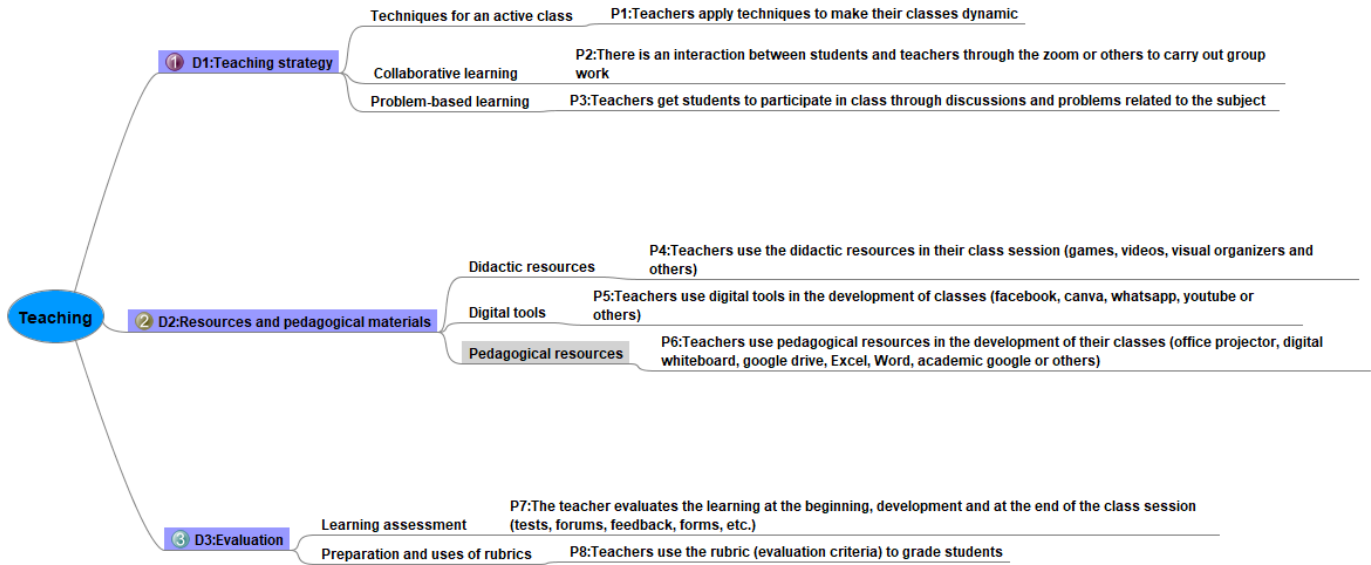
Teaching

1 D1:Teaching strategy

Techniques for an active class
P1:Teachers apply techniques to make their classes dynamic

Collaborative learning
P2:There is an interaction between students and teachers through the zoom or others to carry out group work

Problem-based learning
P3:Teachers get students to participate in class through discussions and problems related to the subject

2 D2:Resources and pedagogical materials

Didactic resources
P4:Teachers use the didactic resources in their class session (games, videos, visual organizers and others)

Digital tools
P5:Teachers use digital tools in the development of classes (facebook, canva, whatsapp, youtube or others)

Pedagogical resources
P6:Teachers use pedagogical resources in the development of their classes (office projector, digital whiteboard, google drive, Excel, Word, academic google or others)

3 D3:Evaluation

Learning assessment
P7:The teacher evaluates the learning at the beginning, development and at the end of the class session (tests, forums, feedback, forms, etc.)

Preparation and uses of rubrics
P8:Teachers use the rubric (evaluation criteria) to grade students